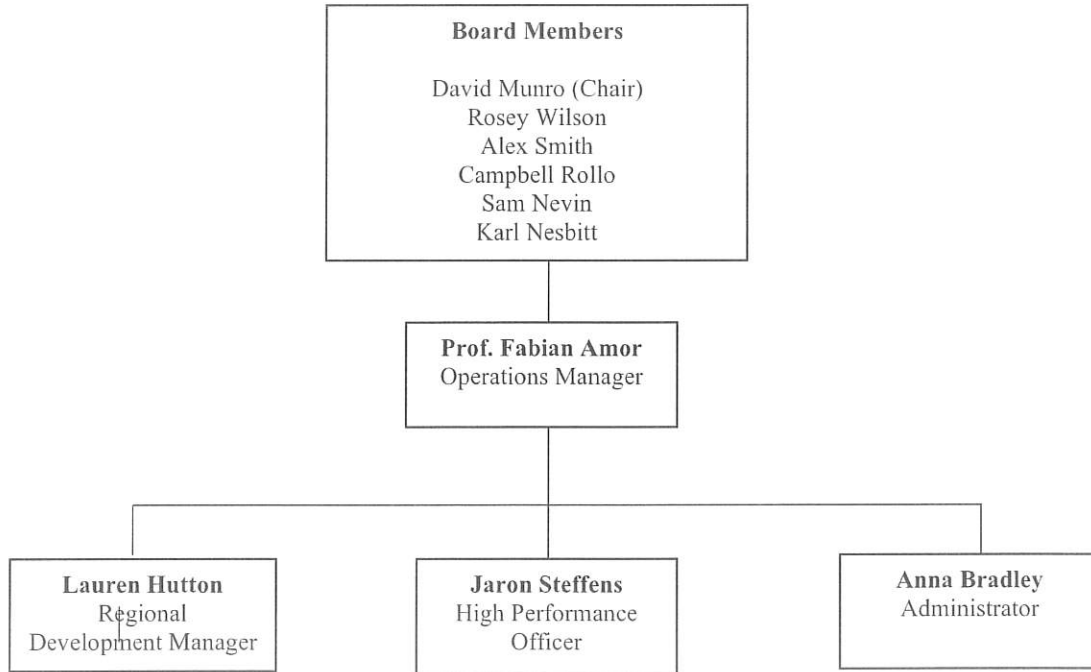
**Board Members**

David Munro (Chair)
Rosey Wilson
Alex Smith
Campbell Rollo
Sam Nevin
Karl Nesbitt

**Prof. Fabian Amor**
Operations Manager

**Lauren Hutton**
Regional Development Manager

**Jaron Steffens**
High Performance Officer

**Anna Bradley**
Administrator